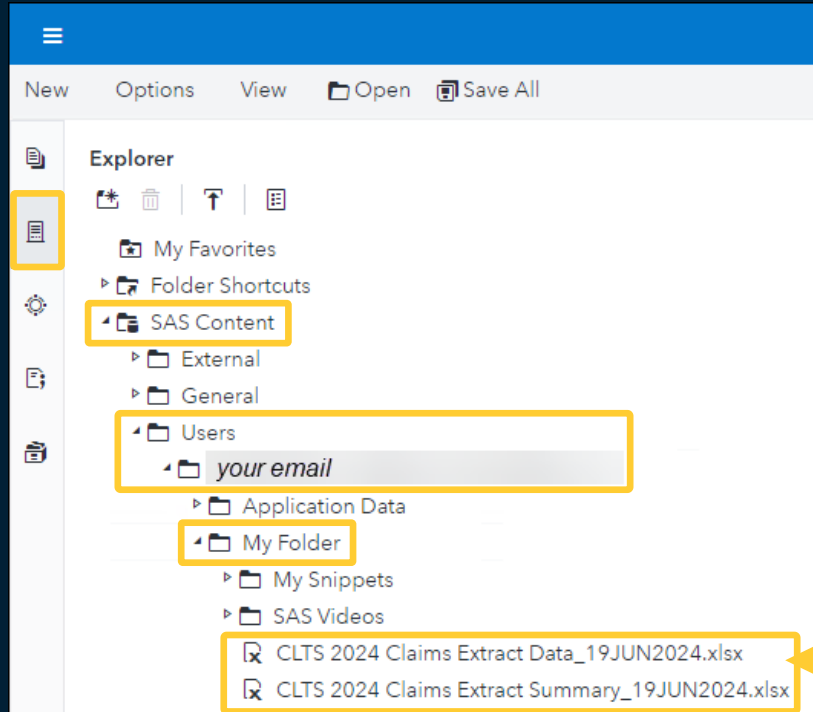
New Options View Open Save All

Explorer

My Favorites
Folder Shortcuts
SAS Content
External
General
Users
your email
Application Data
My Folder
My Snippets
SAS Videos
CLTS 2024 Claims Extract Data_19JUN2024.xlsx
CLTS 2024 Claims Extract Summary_19JUN2024.xlsx